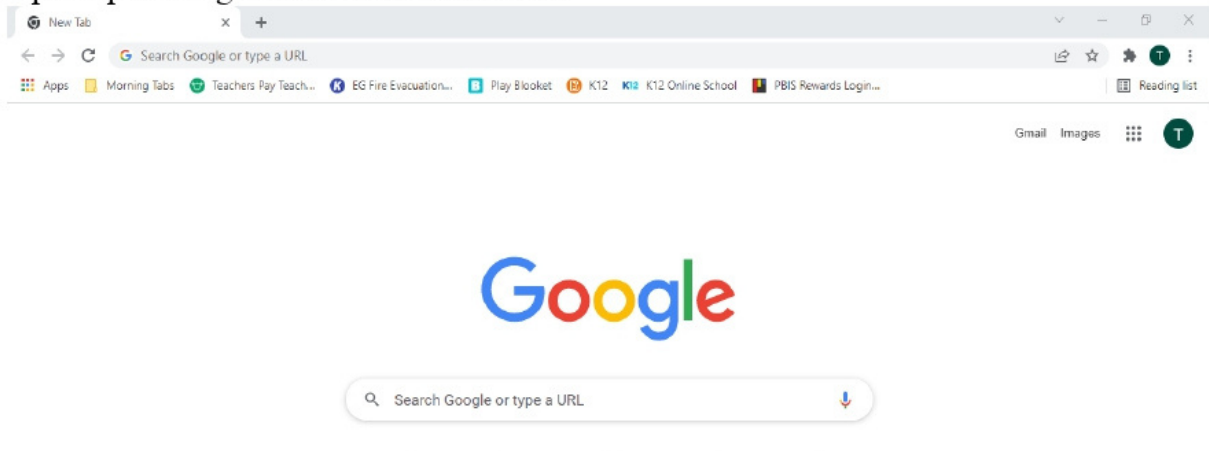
New Tab

Search Google or type a URL

Apps Morning Tabs Teachers Pay Teach... EG Fire Evacuation... Play Blooket K12 K12 Online School PBIS Rewards Login... Reading list

Gmail Images T

Google

Search Google or type a URL